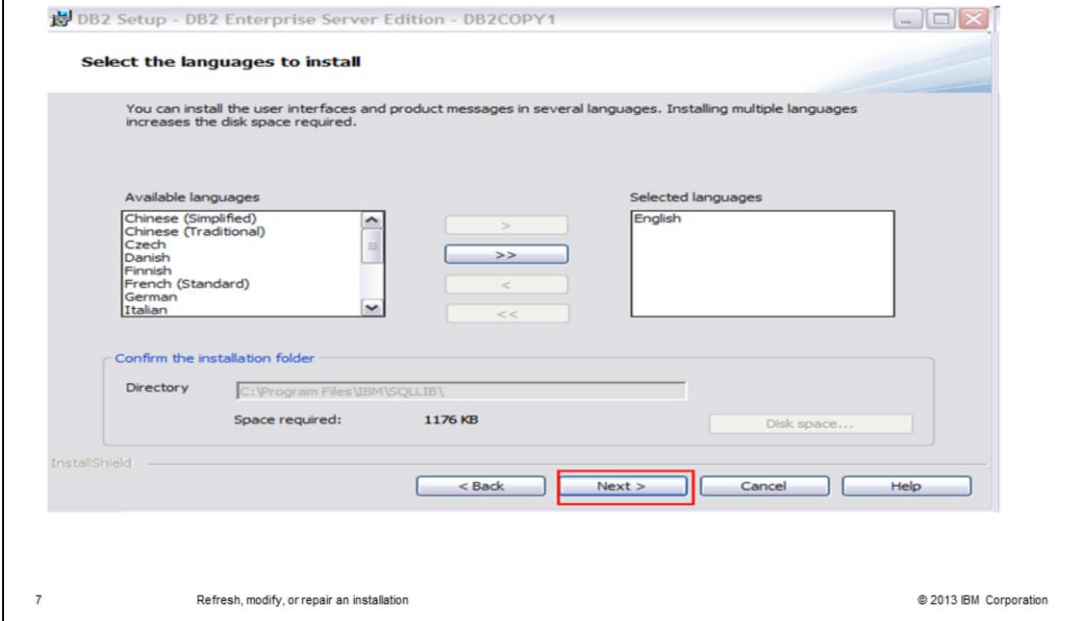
DB2 Setup - DB2 Enterprise Server Edition - DB2COPY1

Select the languages to install

You can install the user interfaces and product messages in several languages. Installing multiple languages increases the disk space required.

Available languages

Chinese (Simplified)
Chinese (Traditional)
Czech
Danish
Finnish
French (Standard)
German
Italian

>
>>
<
<<

Selected languages

English

Confirm the installation folder

Directory C:\Program Files\IBM\SQLLIB\

Space required: 1176 KB

Disk space...

InstallShield

< Back Next > Cancel Help

7 Refresh, modify, or repair an installation © 2013 IBM Corporation